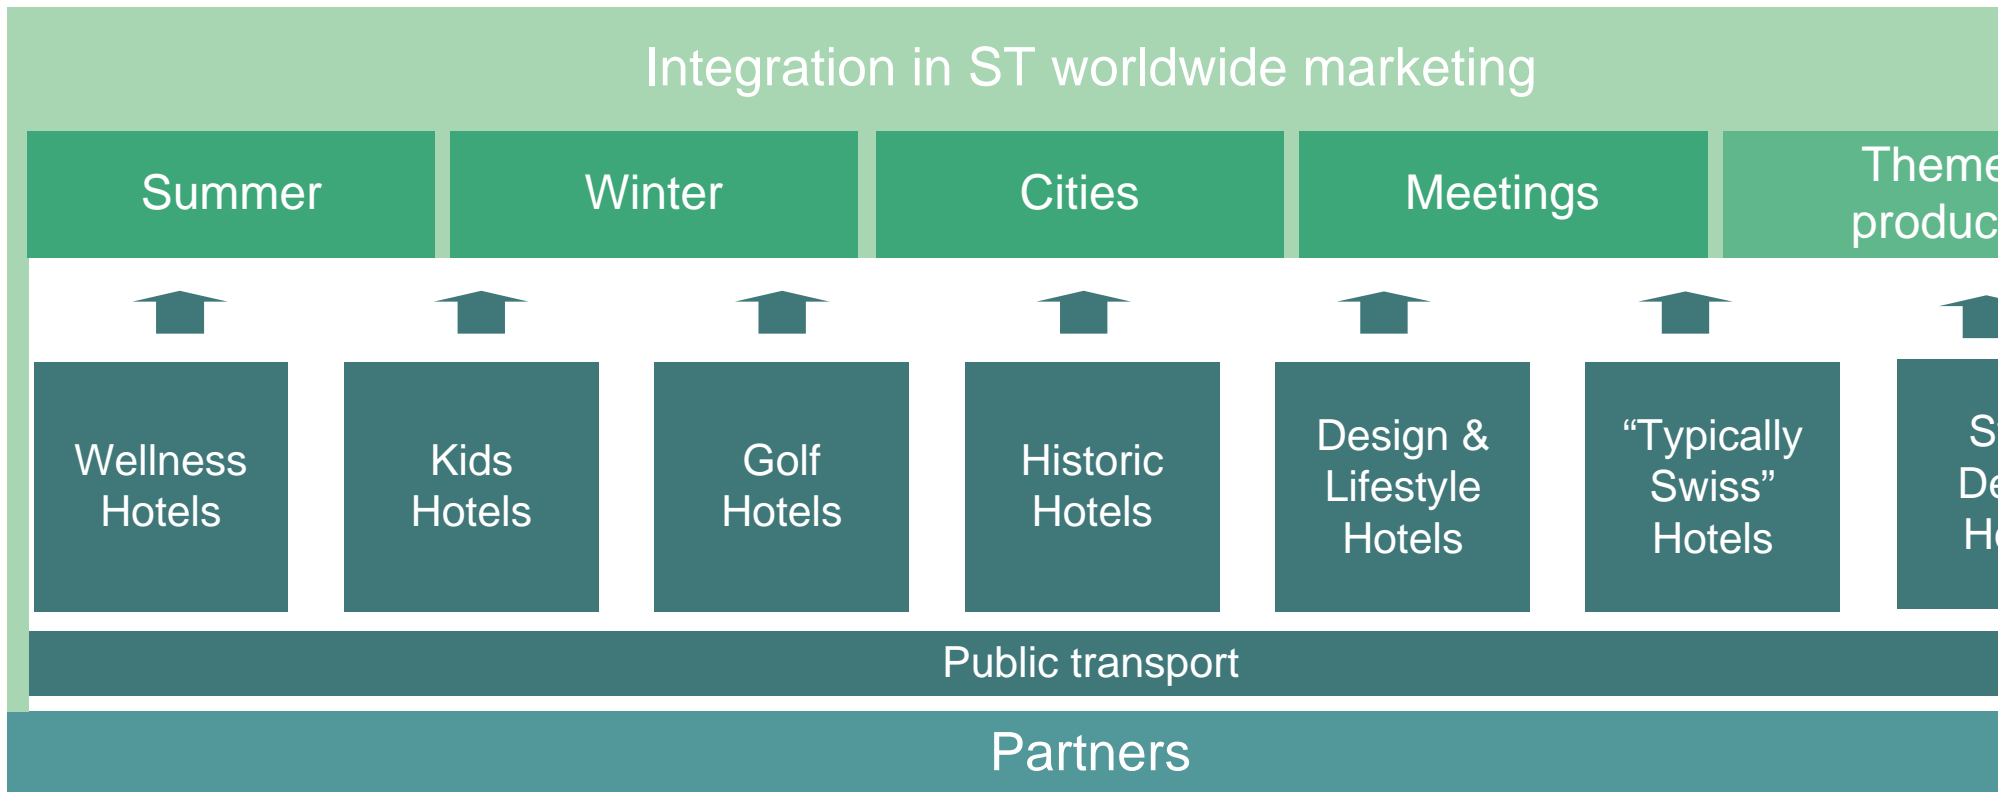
Integration in ST worldwide marketing

Summer

Winter

Cities

Meetings

Theme produc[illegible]

Wellness Hotels

Kids Hotels

Golf Hotels

Historic Hotels

Design & Lifestyle Hotels

“Typically Swiss” Hotels

S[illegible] De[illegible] H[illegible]

Public transport

Partners